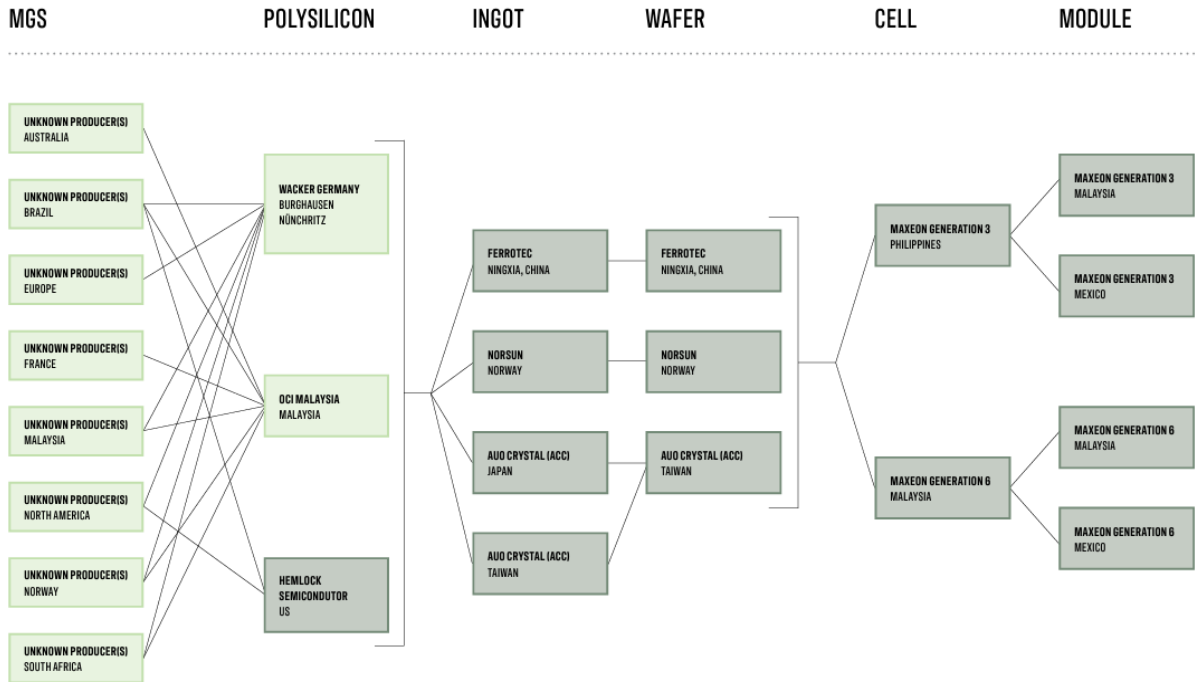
MGS

POLYSILICON

INGOT

WAFER

CELL

MODULE

UNKNOWN PRODUCER(S)
AUSTRALIA

UNKNOWN PRODUCER(S)
BRAZIL

UNKNOWN PRODUCER(S)
EUROPE

UNKNOWN PRODUCER(S)
FRANCE

UNKNOWN PRODUCER(S)
MALAYSIA

UNKNOWN PRODUCER(S)
NORTH AMERICA

UNKNOWN PRODUCER(S)
NORWAY

UNKNOWN PRODUCER(S)
SOUTH AFRICA

WACKER GERMANY
BURGHAUSEN
NÜNCHRITZ

OCI MALAYSIA
MALAYSIA

HEMLOCK
SEMICONDUTOR
US

FERROTEC
NINGXIA, CHINA

NORSUN
NORWAY

AUO CRYSTAL (ACC)
JAPAN

AUO CRYSTAL (ACC)
TAIWAN

FERROTEC
NINGXIA, CHINA

NORSUN
NORWAY

AUO CRYSTAL (ACC)
TAIWAN

MAXEON GENERATION 3
PHILIPPINES

MAXEON GENERATION 6
MALAYSIA

MAXEON GENERATION 3
MALAYSIA

MAXEON GENERATION 3
MEXICO

MAXEON GENERATION 6
MALAYSIA

MAXEON GENERATION 6
MEXICO